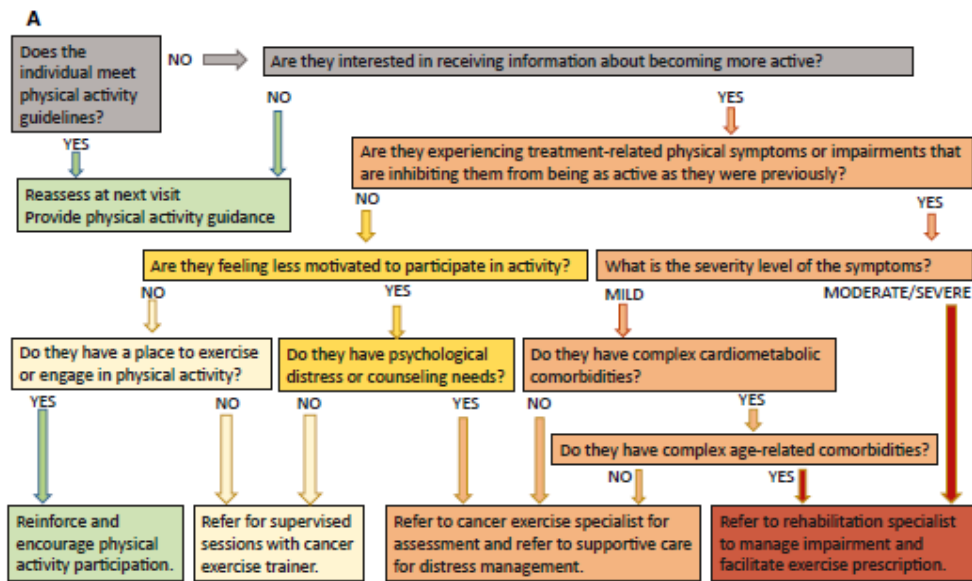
A

Does the individual meet physical activity guidelines?

NO

Are they interested in receiving information about becoming more active?

NO

YES

YES

Reassess at next visit
Provide physical activity guidance

Are they experiencing treatment-related physical symptoms or impairments that are inhibiting them from being as active as they were previously?

NO

YES

Are they feeling less motivated to participate in activity?

What is the severity level of the symptoms?

NO

YES

MILD

MODERATE/SEVERE

Do they have a place to exercise or engage in physical activity?

Do they have psychological distress or counseling needs?

Do they have complex cardiometabolic comorbidities?

YES

NO

NO

YES

NO

YES

Do they have complex age-related comorbidities?

NO

YES

Reinforce and encourage physical activity participation.

Refer for supervised sessions with cancer exercise trainer.

Refer to cancer exercise specialist for assessment and refer to supportive care for distress management.

Refer to rehabilitation specialist to manage impairment and facilitate exercise prescription.